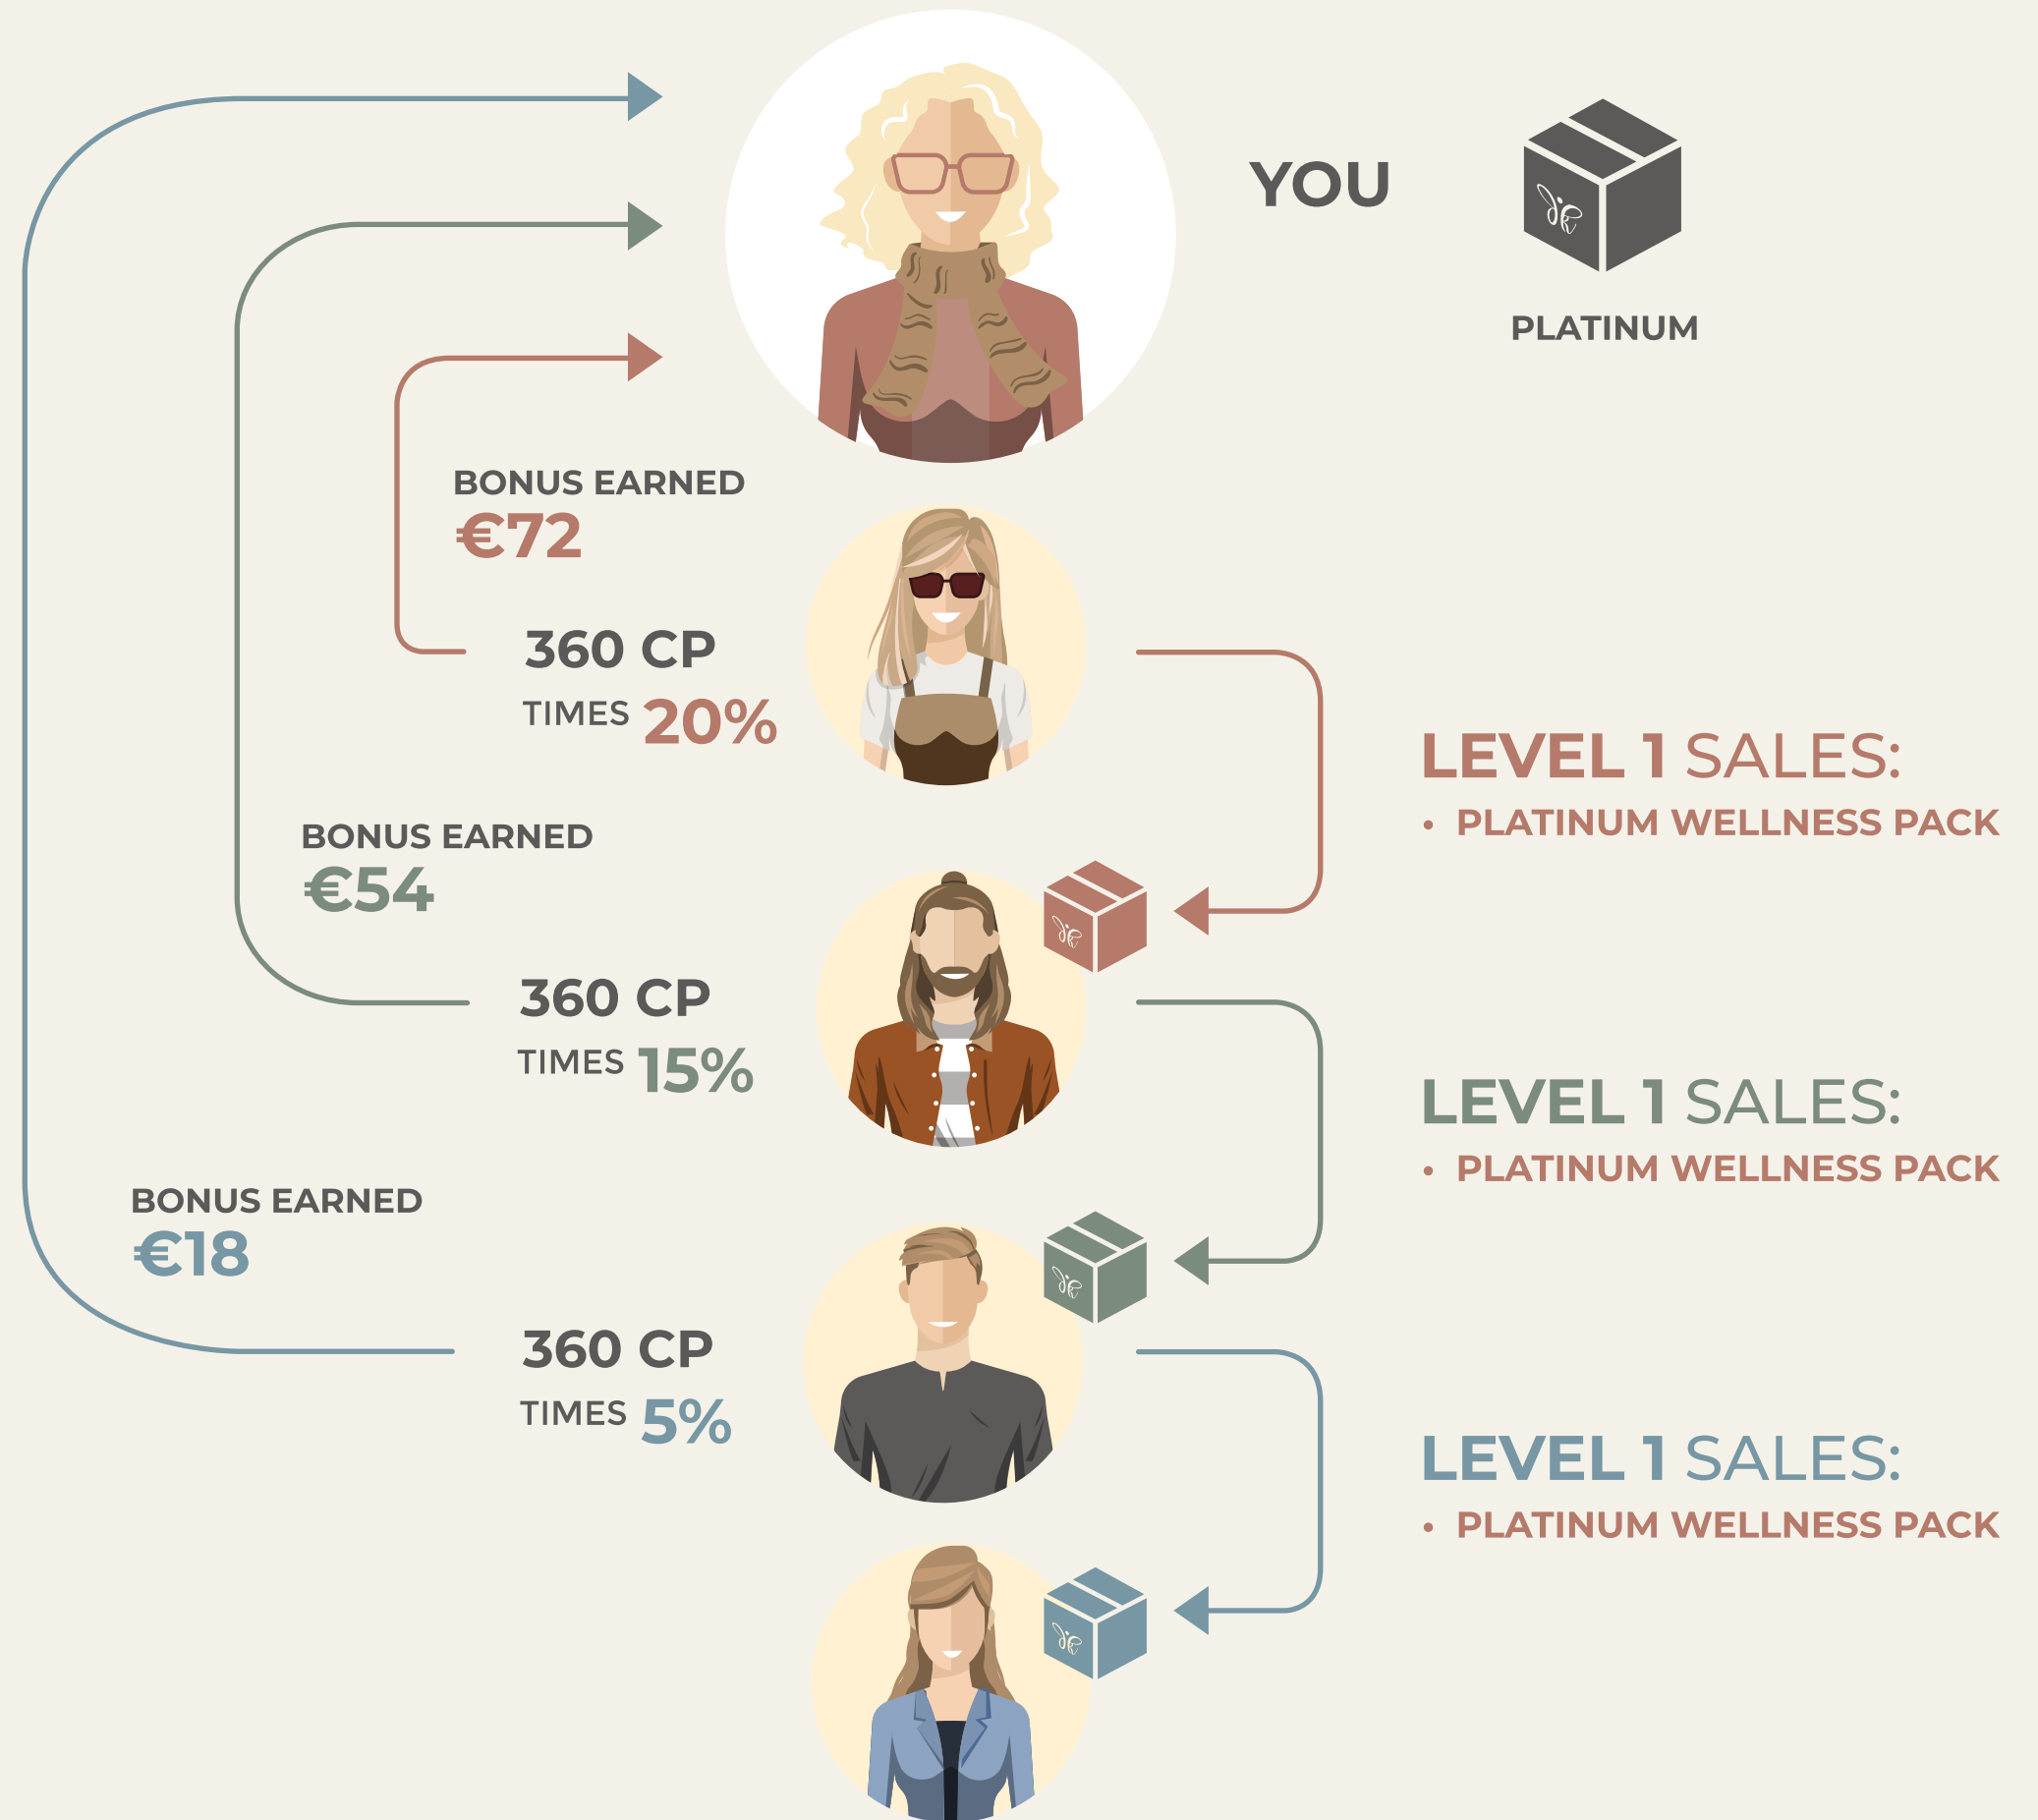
YOU

PLATINUM

BONUS EARNED
€72

360 CP
TIMES 20%

LEVEL 1 SALES:
• PLATINUM WELLNESS PACK

BONUS EARNED
€54

360 CP
TIMES 15%

LEVEL 1 SALES:
• PLATINUM WELLNESS PACK

BONUS EARNED
€18

360 CP
TIMES 5%

LEVEL 1 SALES:
• PLATINUM WELLNESS PACK